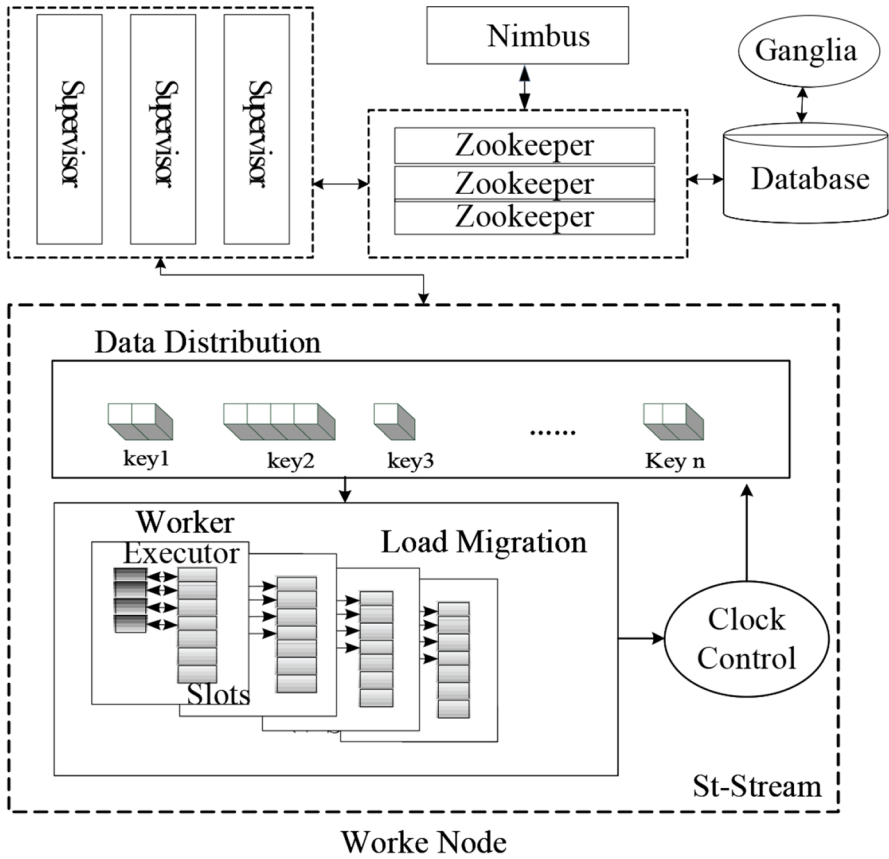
Supervisor
Supervisor
Supervisor

Nimbus

Ganglia

Zookeeper
Zookeeper
Zookeeper

Database

Data Distribution

key1
key2
key3
......
Key n

Worker
Executor
Load Migration

Slots

Clock Control

St-Stream

Worke Node